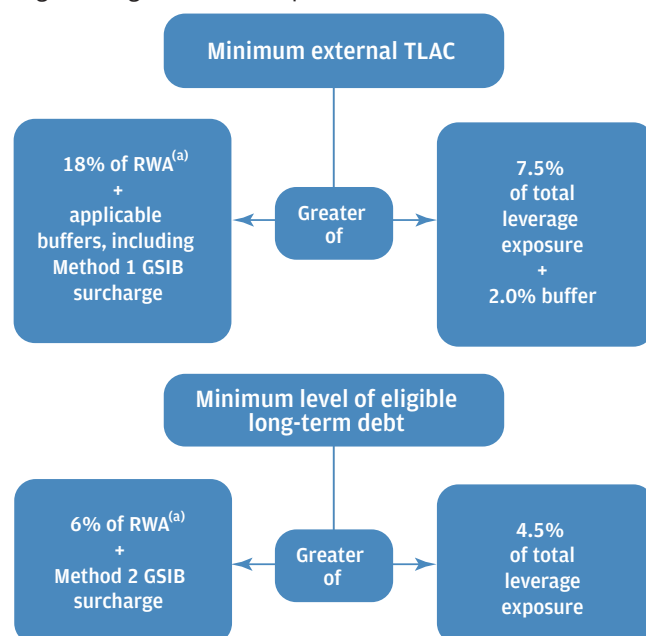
Minimum external TLAC

18% of RWA$^{(a)}$
+
applicable buffers, including Method 1 GSIB surcharge

Greater of

7.5% of total leverage exposure
+
2.0% buffer

Minimum level of eligible long-term debt

6% of RWA$^{(a)}$
+
Method 2 GSIB surcharge

Greater of

4.5% of total leverage exposure